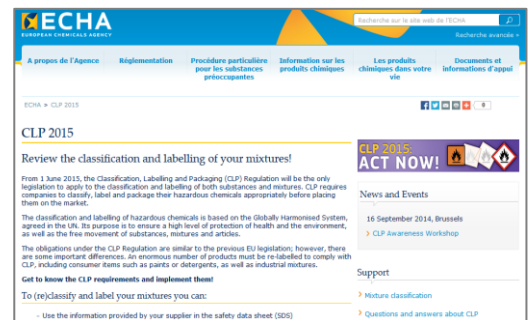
ECHA
EUROPEAN CHEMICALS AGENCY

Recherche sur le site web de l'ECHA

Recherche avancée »

A propos de l'Agence
Réglementation
Procédure particulière pour les substances préoccupantes
Information sur les produits chimiques
Les produits chimiques dans votre vie
Documents et informations d'appui

ECHA » CLP 2015

0

CLP 2015

Review the classification and labelling of your mixtures!

From 1 June 2015, the Classification, Labelling and Packaging (CLP) Regulation will be the only legislation to apply to the classification and labelling of both substances and mixtures. CLP requires companies to classify, label and package their hazardous chemicals appropriately before placing them on the market.

The classification and labelling of hazardous chemicals is based on the Globally Harmonised System, agreed in the UN. Its purpose is to ensure a high level of protection of health and the environment, as well as the free movement of substances, mixtures and articles.

The obligations under the CLP Regulation are similar to the previous EU legislation; however, there are some important differences. An enormous number of products must be re-labelled to comply with CLP, including consumer items such as paints or detergents, as well as industrial mixtures.

Get to know the CLP requirements and implement them!

To (re)classify and label your mixtures you can:

- Use the information provided by your supplier in the safety data sheet (SDS)

CLP 2015: ACT NOW!

News and Events

16 September 2014, Brussels

› CLP Awareness Workshop

Support

› Mixture classification

› Questions and answers about CLP